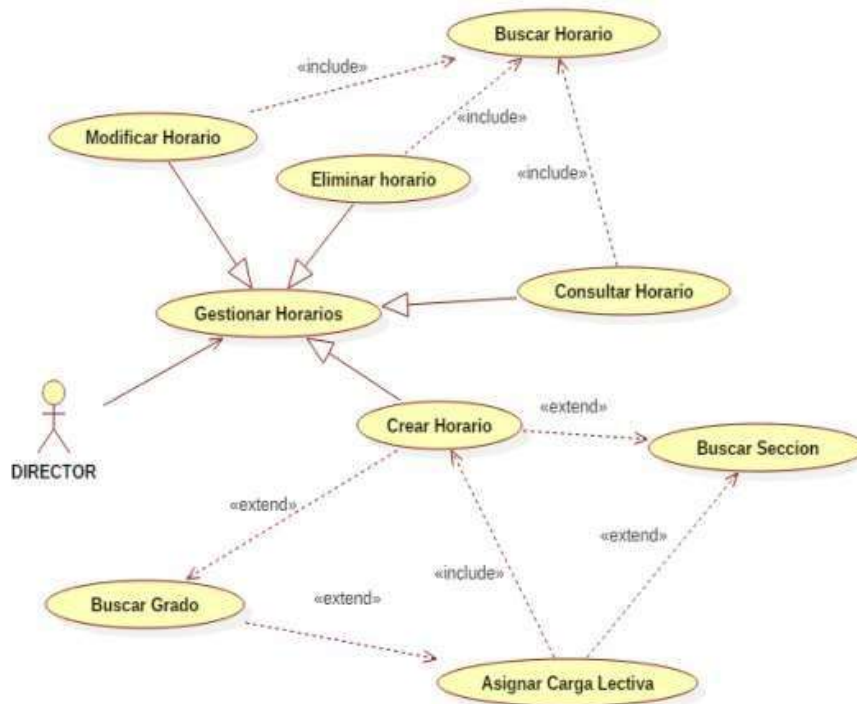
Buscar Horario

«include»

Modificar Horario

«include»

Eliminar horario

«include»

Consultar Horario

Gestionar Horarios

DIRECTOR

Crear Horario

«extend»

Buscar Seccion

«extend»

«extend»

«include»

Buscar Grado

«extend»

Asignar Carga Lectiva